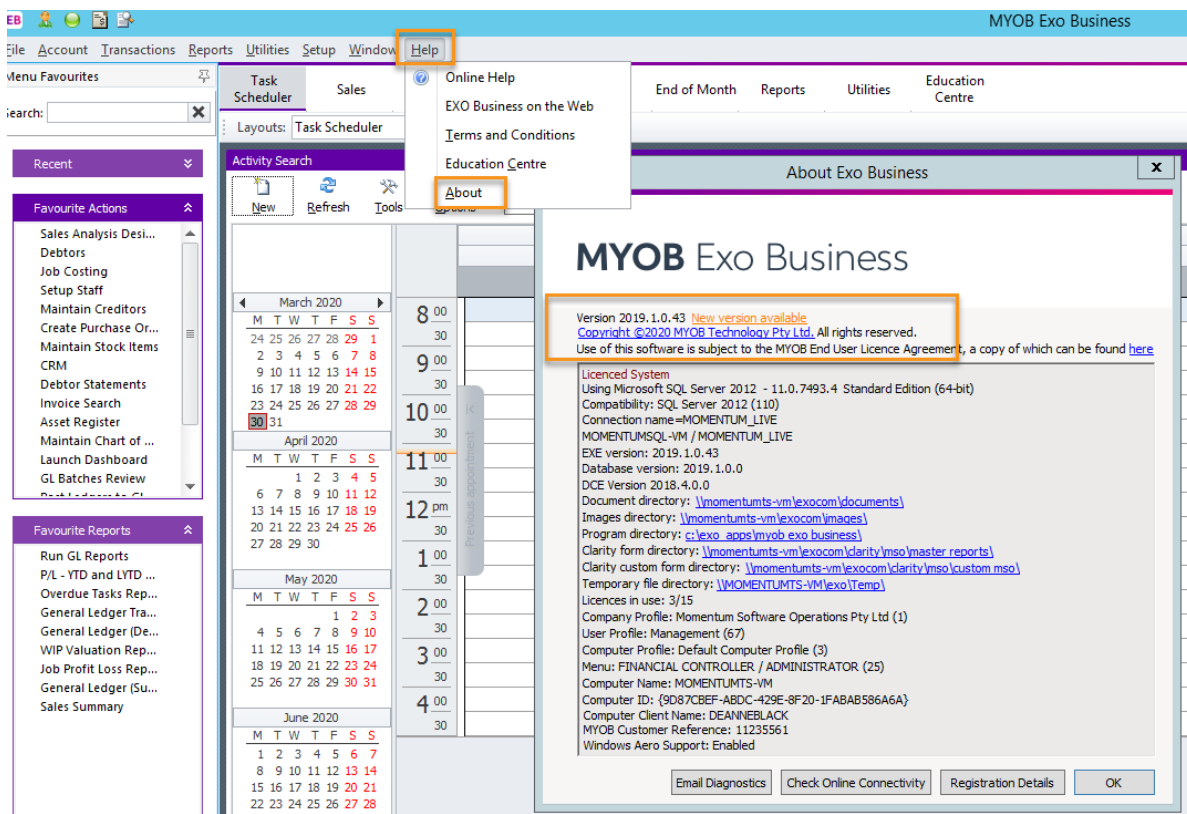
EB

MYOB Exo Business

File Account Transactions Reports Utilities Setup Window Help

Menu Favourites

Search:

Recent

Favourite Actions

Sales Analysis Desi...
Debtors
Job Costing
Setup Staff
Maintain Creditors
Create Purchase Or...
Maintain Stock Items
CRM
Debtor Statements
Invoice Search
Asset Register
Maintain Chart of ...
Launch Dashboard
GL Batches Review
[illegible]

Favourite Reports

Run GL Reports
P/L - YTD and LYTD ...
Overdue Tasks Rep...
General Ledger Tra...
General Ledger (De...
WIP Valuation Rep...
Job Profit Loss Rep...
General Ledger (Su...
Sales Summary

Task Scheduler | Sales | End of Month | Reports | Utilities | Education Centre

Layouts: Task Scheduler

Activity Search

New Refresh Tools Options

March 2020
M T W T F S S
24 25 26 27 28 29 1
2 3 4 5 6 7 8
9 10 11 12 13 14 15
16 17 18 19 20 21 22
23 24 25 26 27 28 29
30 31

April 2020
M T W T F S S
1 2 3 4 5
6 7 8 9 10 11 12
13 14 15 16 17 18 19
20 21 22 23 24 25 26
27 28 29 30

May 2020
M T W T F S S
1 2 3
4 5 6 7 8 9 10
11 12 13 14 15 16 17
18 19 20 21 22 23 24
25 26 27 28 29 30 31

June 2020
M T W T F S S
1 2 3 4 5 6 7
8 9 10 11 12 13 14
15 16 17 18 19 20 21
22 23 24 25 26 27 28

8 00 30 9 00 30 10 00 30 11 00 30 12 pm 30 1 00 30 2 00 30 3 00 30 4 00 30

Previous appointment

Online Help
EXO Business on the Web
Terms and Conditions
Education Centre
About

About Exo Business

MYOB Exo Business

Version 2019.1.0.43 New version available
Copyright ©2020 MYOB Technology Pty Ltd. All rights reserved.
Use of this software is subject to the MYOB End User Licence Agreement, a copy of which can be found here

Licenced System
Using Microsoft SQL Server 2012 - 11.0.7493.4 Standard Edition (64-bit)
Compatibility: SQL Server 2012 (110)
Connection name=MOMENTUM_LIVE
MOMENTUMSQL-VM / MOMENTUM_LIVE
EXE version: 2019.1.0.43
Database version: 2019.1.0.0
DCE Version 2018.4.0.0
Document directory: \\momentumts-vm\exocom\documents\
Images directory: \\momentumts-vm\exocom\images\
Program directory: c:\exo_apps\myob exo business\
Clarity form directory: \\momentumts-vm\exocom\clarity\mso\master reports\
Clarity custom form directory: \\momentumts-vm\exocom\clarity\mso\custom mso\
Temporary file directory: \\MOMENTUMTS-VM\exo\Temp\
Licences in use: 3/15
Company Profile: Momentum Software Operations Pty Ltd (1)
User Profile: Management (67)
Computer Profile: Default Computer Profile (3)
Menu: FINANCIAL CONTROLLER / ADMINISTRATOR (25)
Computer Name: MOMENTUMTS-VM
Computer ID: {9D87CBEF-ABDC-429E-8F20-1FABAB586A6A}
Computer Client Name: DEANNEBLACK
MYOB Customer Reference: 11235561
Windows Aero Support: Enabled

Email Diagnostics | Check Online Connectivity | Registration Details | OK